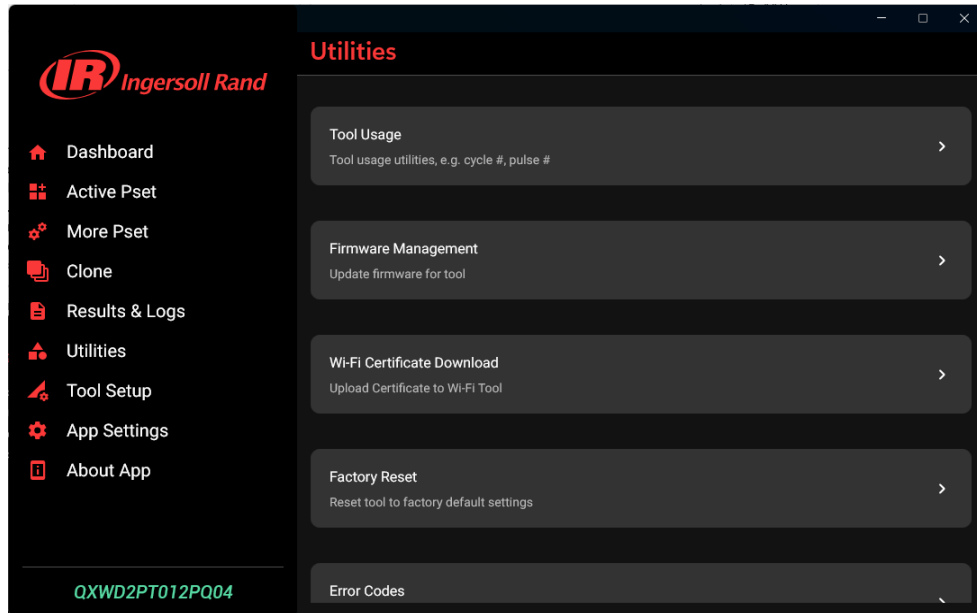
IR Ingersoll Rand

Dashboard
Active Pset
More Pset
Clone
Results & Logs
Utilities
Tool Setup
App Settings
About App

QXWD2PT012PQ04

Utilities

Tool Usage
Tool usage utilities, e.g. cycle #, pulse #

Firmware Management
Update firmware for tool

Wi-Fi Certificate Download
Upload Certificate to Wi-Fi Tool

Factory Reset
Reset tool to factory default settings

Error Codes